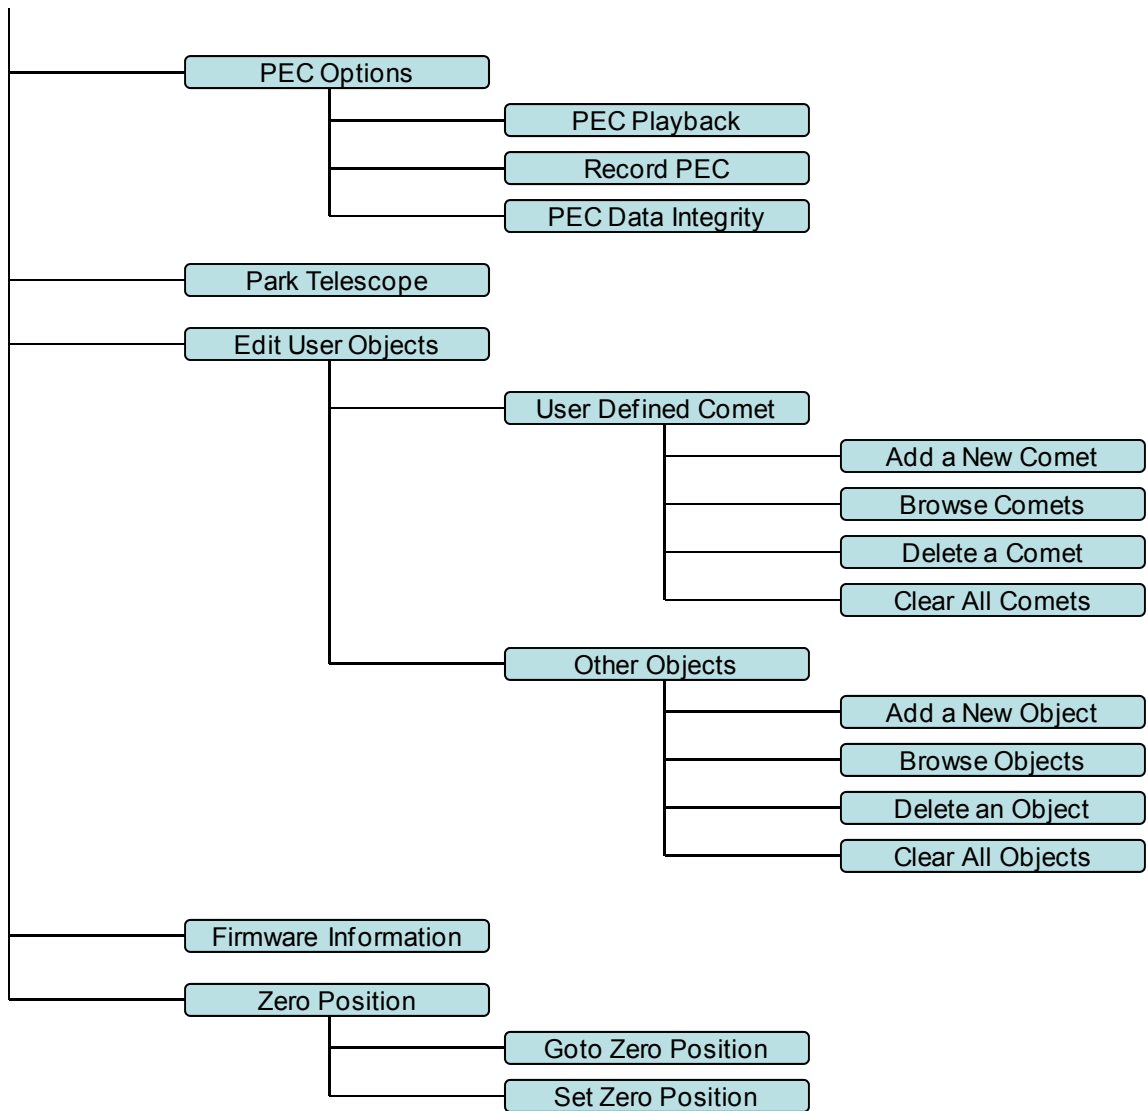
PEC Options
PEC Playback
Record PEC
PEC Data Integrity
Park Telescope
Edit User Objects
User Defined Comet
Add a New Comet
Browse Comets
Delete a Comet
Clear All Comets
Other Objects
Add a New Object
Browse Objects
Delete an Object
Clear All Objects
Firmware Information
Zero Position
Goto Zero Position
Set Zero Position